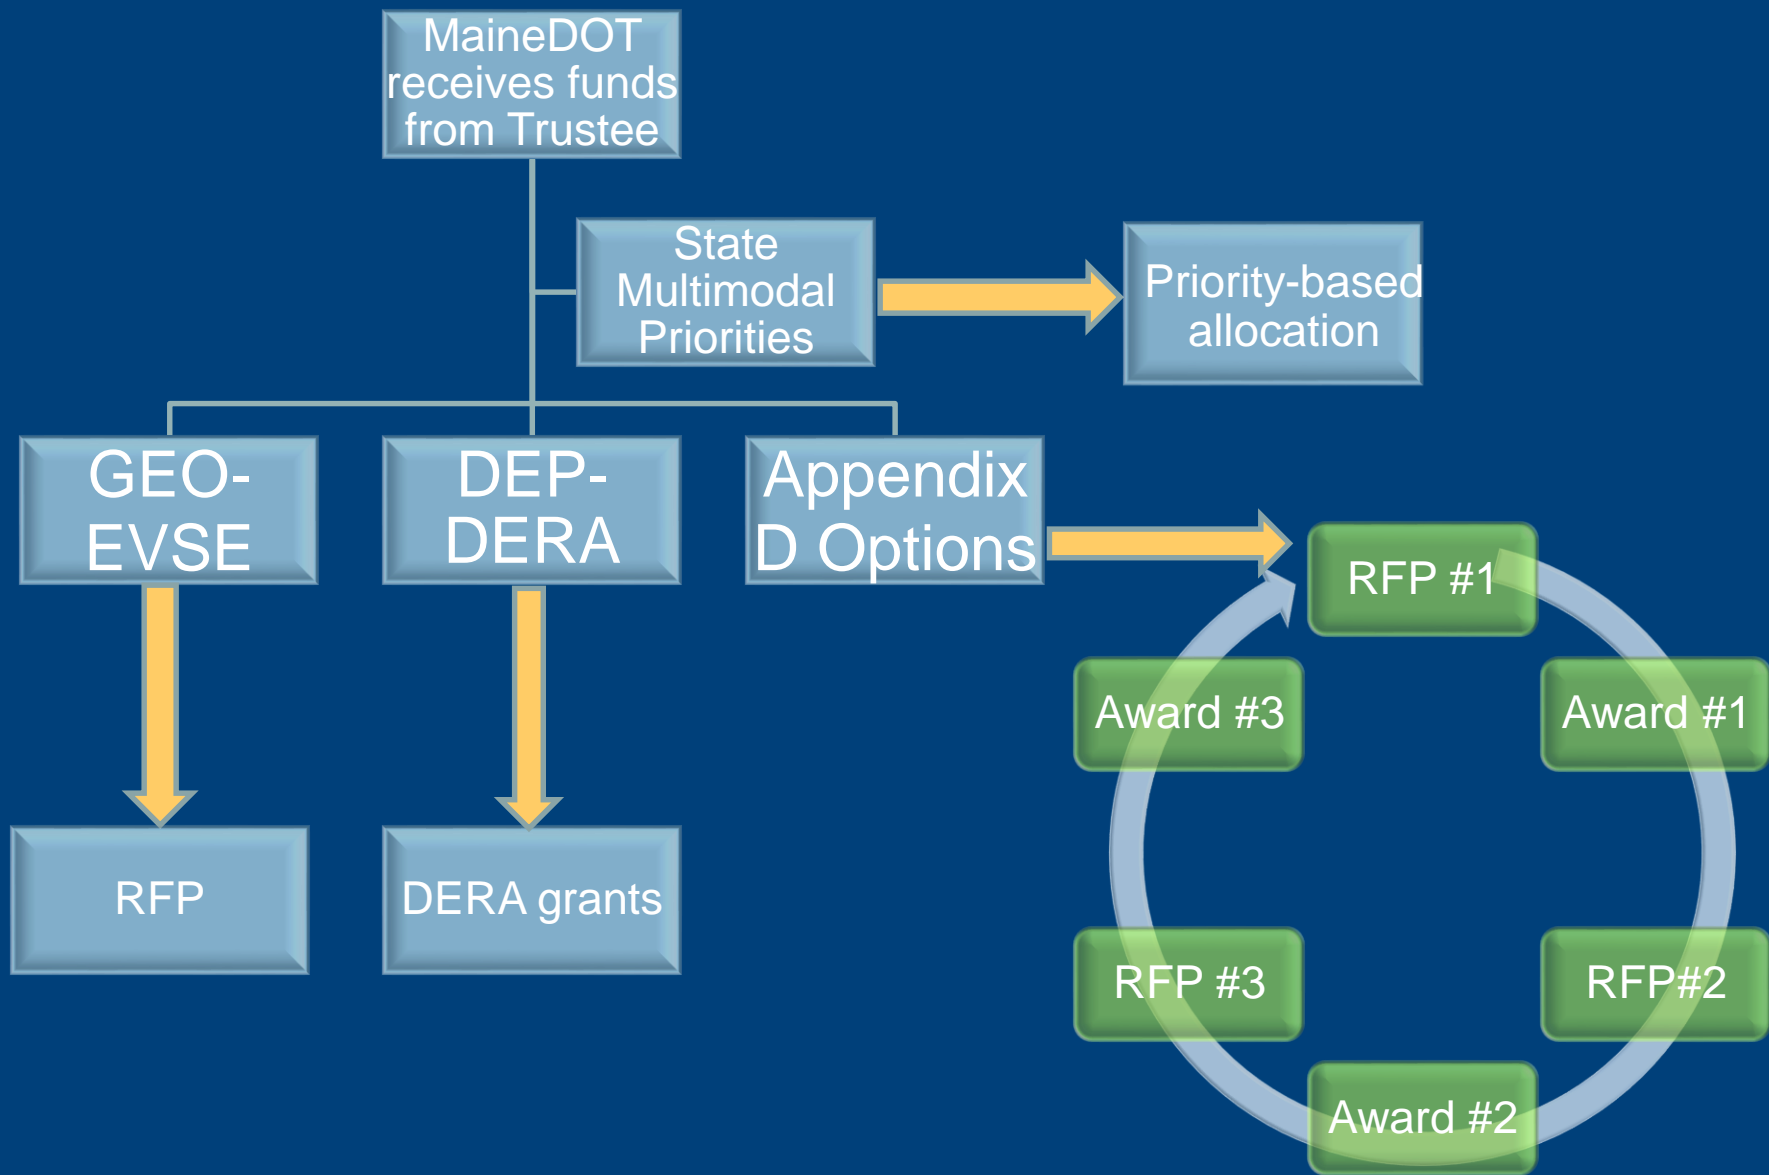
MaineDOT receives funds from Trustee

State Multimodal Priorities

Priority-based allocation

GEO-EVSE

DEP-DERA

Appendix D Options

RFP

DERA grants

RFP #1

Award #1

RFP#2

Award #2

RFP #3

Award #3